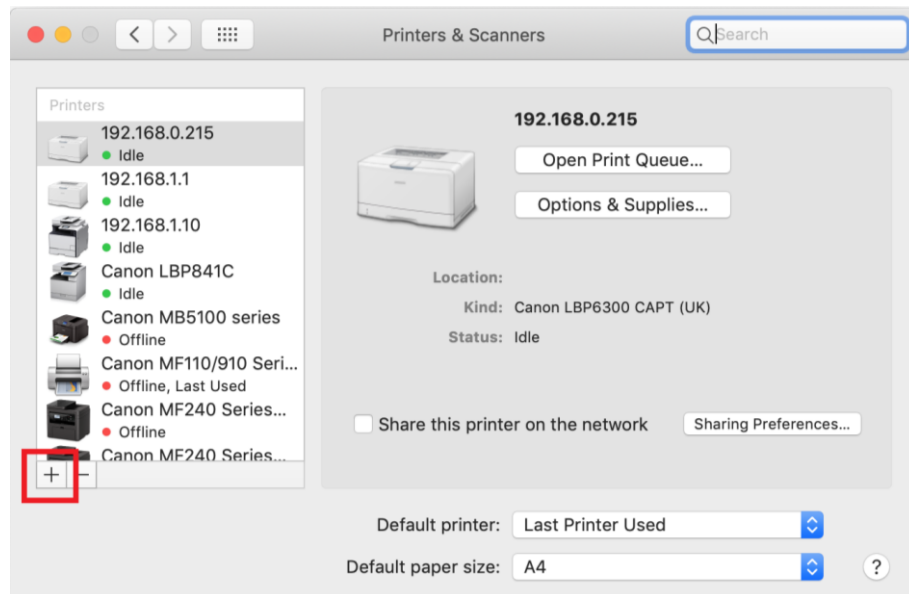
Printers & Scanners

Search

Printers

192.168.0.215
Idle

192.168.1.1
Idle

192.168.1.10
Idle

Canon LBP841C
Idle

Canon MB5100 series
Offline

Canon MF110/910 Seri...
Offline, Last Used

Canon MF240 Series...
Offline

Canon MF240 Series...

+ −

192.168.0.215

Open Print Queue...

Options & Supplies...

Location:

Kind: Canon LBP6300 CAPT (UK)

Status: Idle

Share this printer on the network

Sharing Preferences...

Default printer: Last Printer Used

Default paper size: A4

?